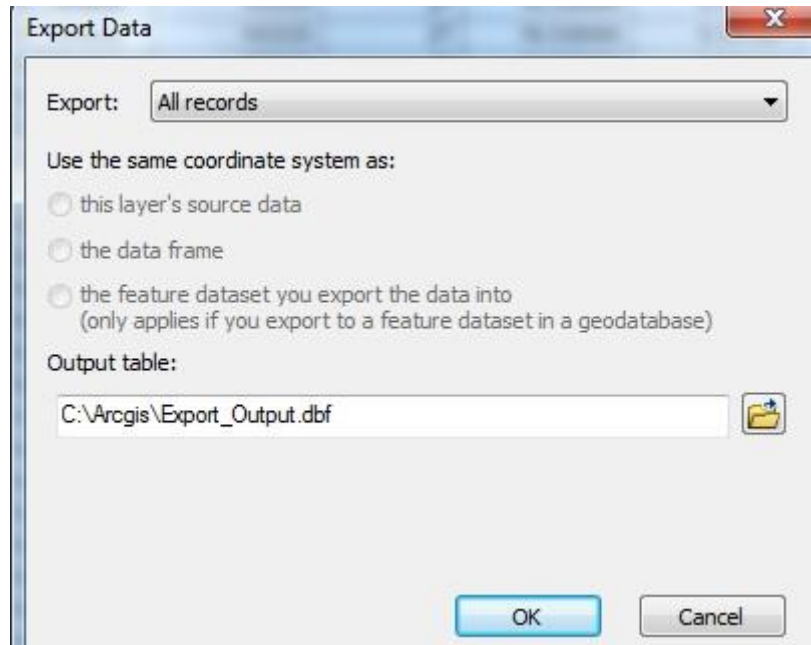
Export Data

Export: All records

Use the same coordinate system as:

this layer's source data

the data frame

the feature dataset you export the data into
(only applies if you export to a feature dataset in a geodatabase)

Output table:

C:\Arcgis\Export_Output.dbf

OK Cancel